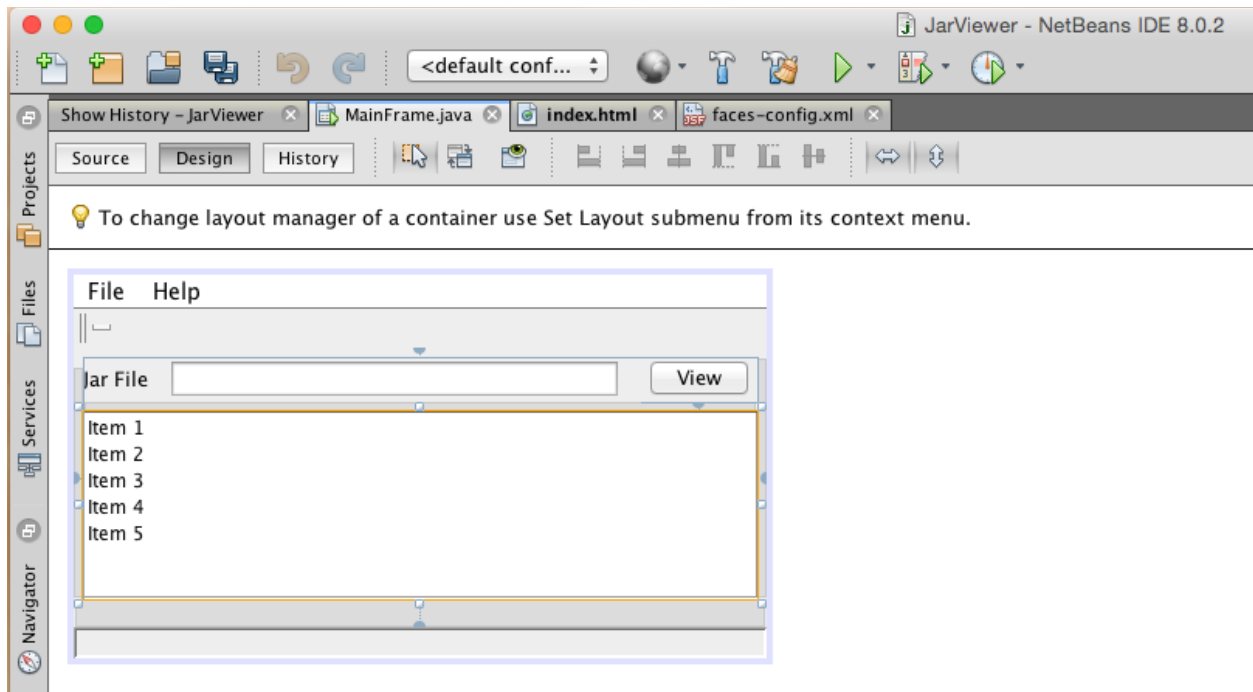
JarViewer - NetBeans IDE 8.0.2

<default conf...

Show History - JarViewer
MainFrame.java
index.html
faces-config.xml

Source
Design
History

Projects
Files
Services
Navigator

To change layout manager of a container use Set Layout submenu from its context menu.

File Help

Jar File
View

Item 1
Item 2
Item 3
Item 4
Item 5